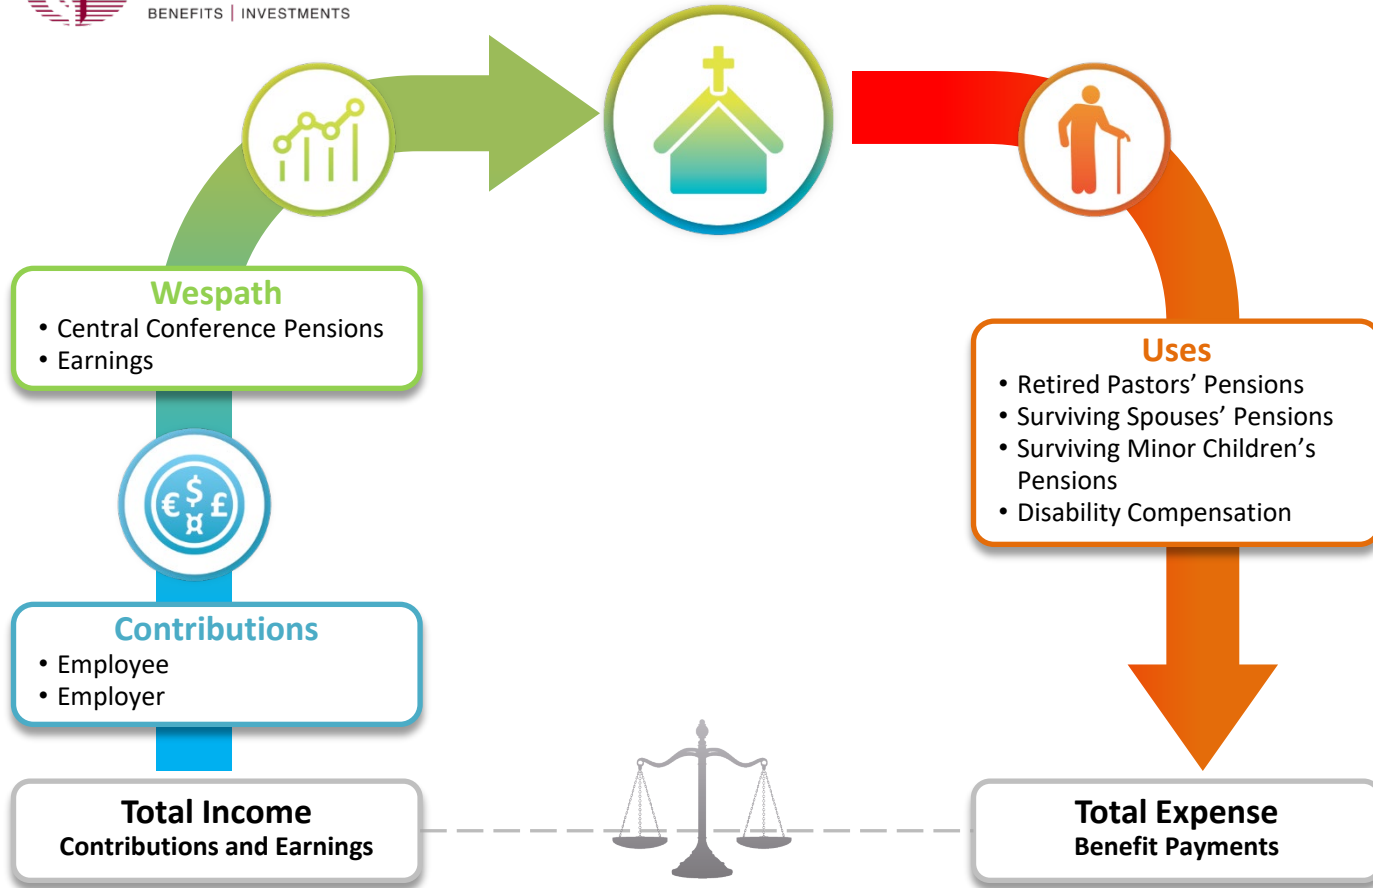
BENEFITS | INVESTMENTS

Wespath
• Central Conference Pensions
• Earnings

Contributions
• Employee
• Employer

Total Income
Contributions and Earnings

Uses
• Retired Pastors' Pensions
• Surviving Spouses' Pensions
• Surviving Minor Children's Pensions
• Disability Compensation

Total Expense
Benefit Payments